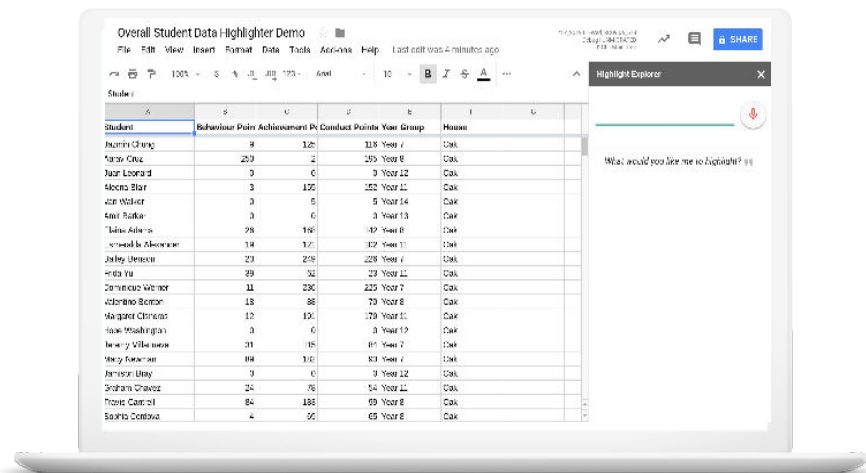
Overall Student Data Highlighter Demo

File Edit View Insert Format Data Tools Add-ons Help Last edit was 4 minutes ago

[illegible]

SHARE

100% $ % .0 .00 123 Arial 10 B I S A

Student

Highlight Explorer

What would you like me to highlight?

| A | B | C | D | E | F | G |
|---|---|---|---|---|---|---|
| Student | Behaviour Poin | Achievement Po | Conduct Points | Year Group | House | |
| Jasmin Chung | 9 | 125 | 116 | Year 7 | Oak | |
| Perry Cruz | 250 | 2 | 195 | Year 8 | Oak | |
| Juan Leonard | 0 | 0 | 0 | Year 12 | Oak | |
| Alecna Blair | 3 | 155 | 152 | Year 11 | Oak | |
| Jon Walker | 0 | 5 | 5 | Year 14 | Oak | |
| Amir Barker | 0 | 0 | 0 | Year 13 | Oak | |
| Elaine Adams | 28 | 168 | 42 | Year 8 | Oak | |
| Esmeralda Alexander | 18 | 121 | 102 | Year 11 | Oak | |
| Bailey Benson | 23 | 249 | 226 | Year 7 | Oak | |
| Enda Yu | 39 | 52 | 23 | Year 11 | Oak | |
| Dominique Warner | 11 | 236 | 225 | Year 7 | Oak | |
| Valentino Benton | 18 | 88 | 70 | Year 8 | Oak | |
| Margaret Cisneros | 12 | 190 | 179 | Year 11 | Oak | |
| Rose Washington | 0 | 0 | 0 | Year 12 | Oak | |
| Jeremy Villanueva | 31 | 115 | 84 | Year 7 | Oak | |
| Mary Newman | 69 | 182 | 93 | Year 7 | Oak | |
| Jamison Bray | 0 | 0 | 0 | Year 12 | Oak | |
| Graham Chavez | 24 | 78 | 54 | Year 11 | Oak | |
| Travis Carroll | 84 | 188 | 99 | Year 8 | Oak | |
| Sophia Cordova | 4 | 50 | 65 | Year 8 | Oak | |